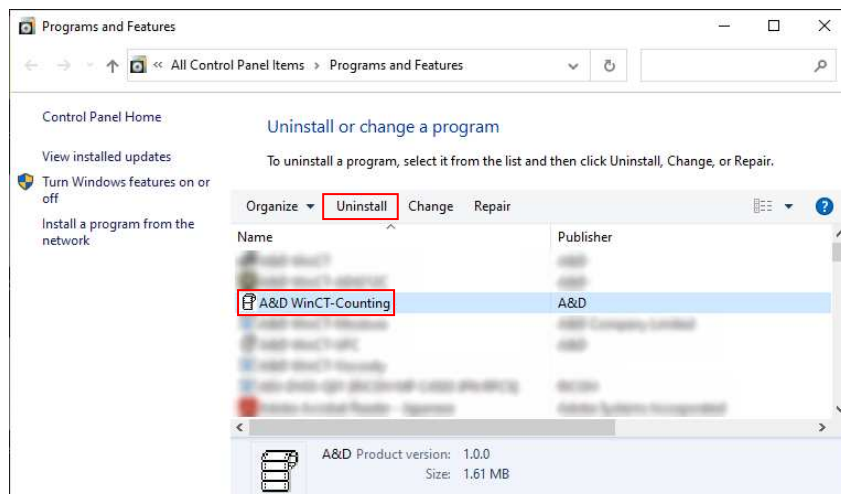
Programs and Features

« All Control Panel Items › Programs and Features

Control Panel Home

View installed updates

Turn Windows features on or off

Install a program from the network

Uninstall or change a program

To uninstall a program, select it from the list and then click Uninstall, Change, or Repair.

Organize ▾ Uninstall Change Repair

| Name | Publisher |
|---|---|
| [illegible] | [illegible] |
| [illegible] | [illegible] |
| A&D WinCT-Counting | A&D |
| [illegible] | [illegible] |
| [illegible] | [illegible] |
| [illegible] | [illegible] |
| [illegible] | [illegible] |
| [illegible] | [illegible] |

A&D Product version: 1.0.0
Size: 1.61 MB